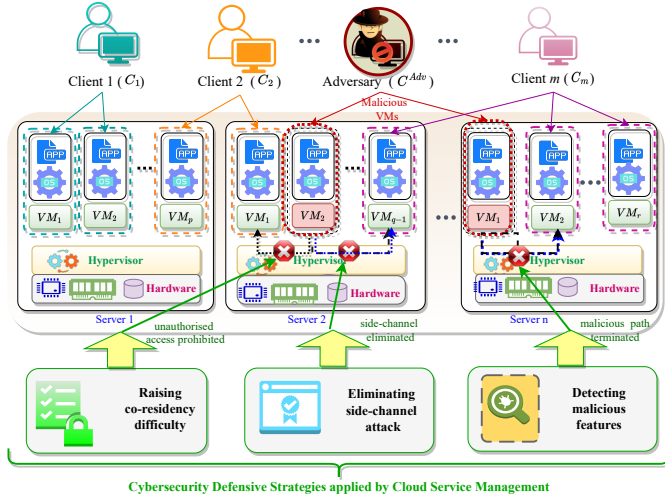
Client 1 ($C_1$)

Client 2 ($C_2$)

Adversary ($C^{Adv}$)

Client $m$ ($C_m$)

Malicious VMs

APP OS $VM_1$ APP OS $VM_2$ APP OS $VM_p$

Hypervisor

Hardware

Server 1

APP OS $VM_1$ APP OS $VM_2$ APP OS $VM_{q-1}$

Hypervisor

Hardware

Server 2

APP OS $VM_1$ APP OS $VM_2$ APP OS $VM_r$

Hypervisor

Hardware

Server n

unauthorised access prohibited

side-channel eliminated

malicious path terminated

Raising co-residency difficulty

Eliminating side-channel attack

Detecting malicious features

Cybersecurity Defensive Strategies applied by Cloud Service Management